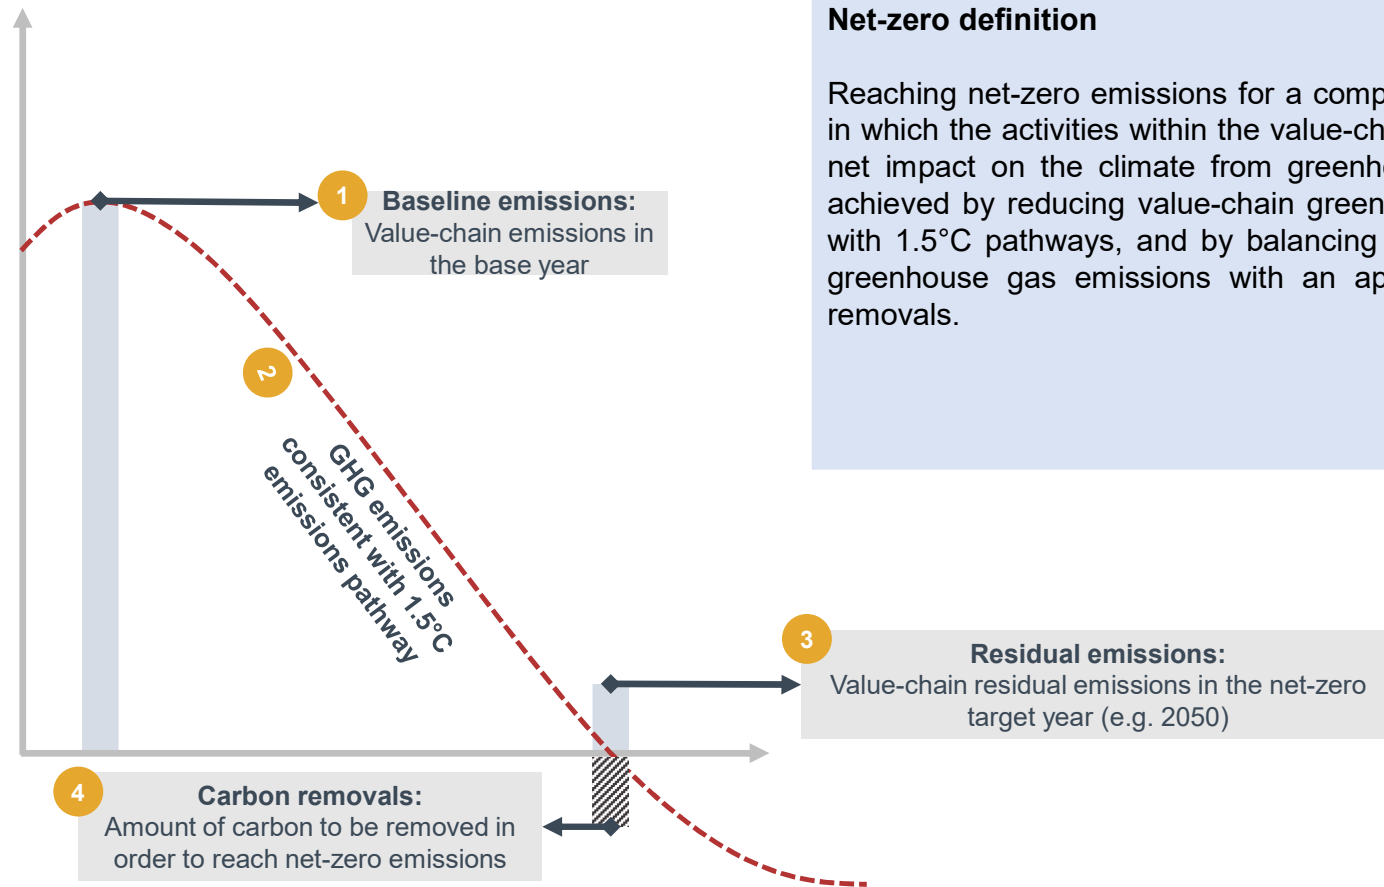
Net-zero definition

Reaching net-zero emissions for a comp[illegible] in which the activities within the value-ch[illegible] net impact on the climate from greenh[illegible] achieved by reducing value-chain green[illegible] with 1.5°C pathways, and by balancing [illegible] greenhouse gas emissions with an ap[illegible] removals.

1 Baseline emissions: Value-chain emissions in the base year

2 GHG emissions consistent with 1.5°C emissions pathway

3 Residual emissions: Value-chain residual emissions in the net-zero target year (e.g. 2050)

4 Carbon removals: Amount of carbon to be removed in order to reach net-zero emissions